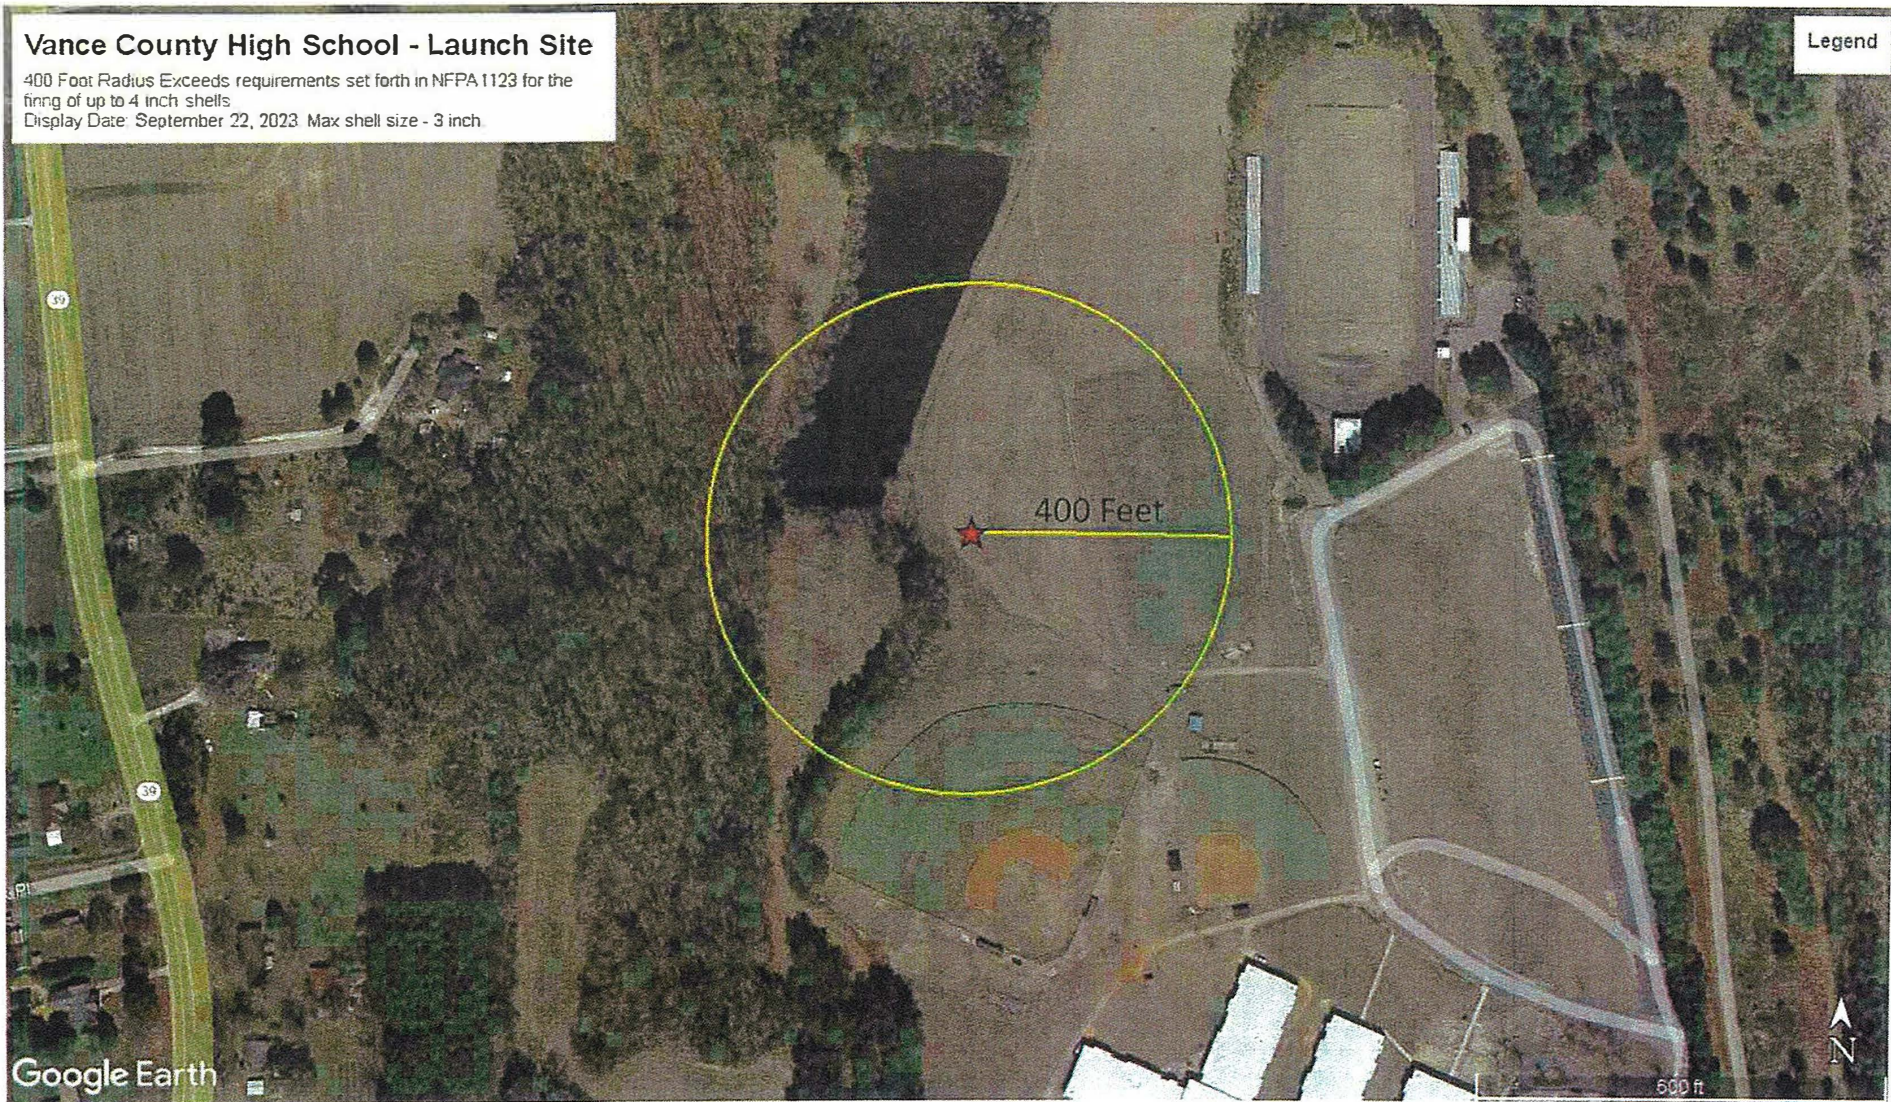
Vance County High School - Launch Site
400 Foot Radius Exceeds requirements set forth in NFPA 1123 for the firing of up to 4 inch shells
Display Date: September 22, 2023 Max shell size - 3 inch

Legend

39

39

400 Feet

Google Earth

600 ft

N